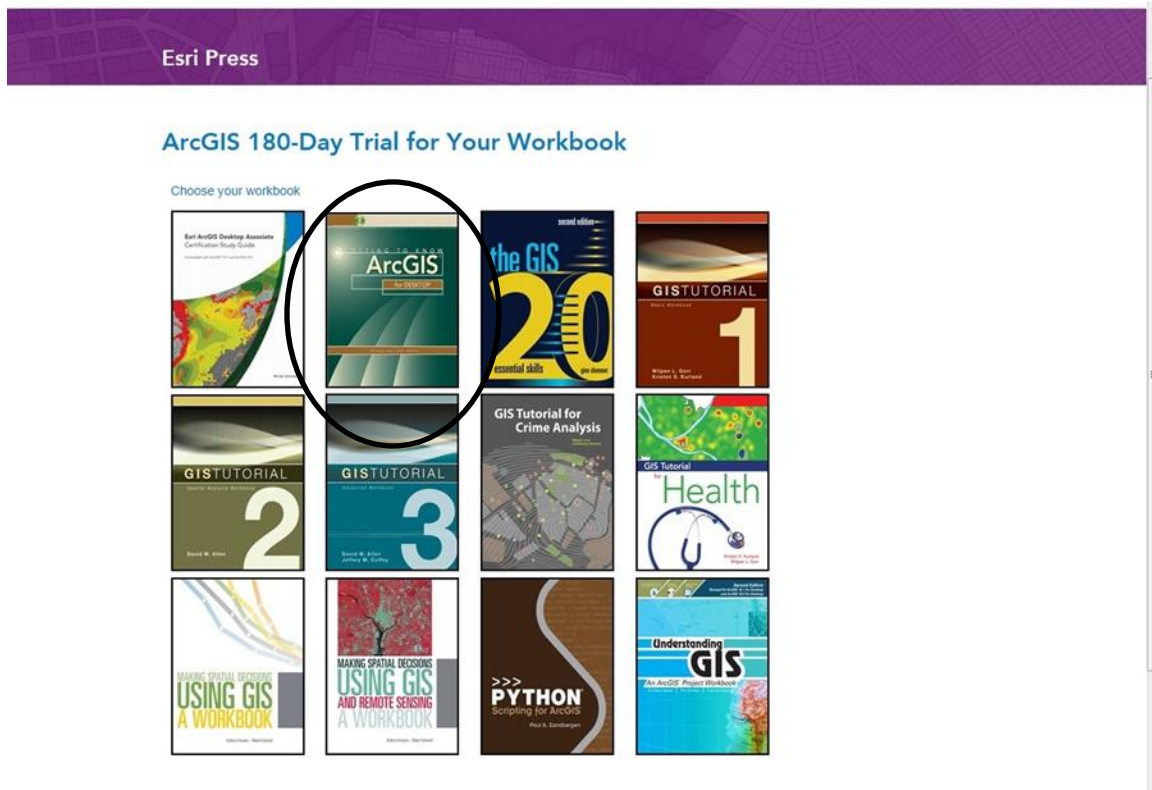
Esri Press

ArcGIS 180-Day Trial for Your Workbook

Choose your workbook

Esri ArcGIS Desktop Associate
Certification Study Guide

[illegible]TING TO KNOW
ArcGIS
for DESKTOP

second edition
the GIS 20
essential skills
gina clemmer

GIS TUTORIAL
Basic Workbook
1
Wilpen L. Gorr
Kristen S. Kurland

GIS TUTORIAL
Spatial Analysis Workbook
2
David W. Allen

GIS TUTORIAL
Advanced Workbook
3
David W. Allen
Jeffery M. Coffey

GIS Tutorial for
Crime Analysis

GIS Tutorial
for
Health
Kristen S. Kurland
Wilpen L. Gorr

MAKING SPATIAL DECISIONS
USING GIS
A WORKBOOK

MAKING SPATIAL DECISIONS
USING GIS
AND REMOTE SENSING
A WORKBOOK

>>>
PYTHON
Scripting for ArcGIS
Paul A. Zandbergen

Second Edition
Understanding
GIS
An ArcGIS Project Workbook